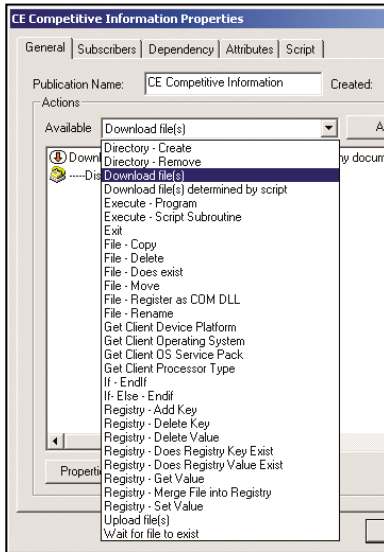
CE Competitive Information Properties

General | Subscribers | Dependency | Attributes | Script

Publication Name: CE Competitive Information Created:

Actions

Available Download file(s) A

Downl ny docum

----Dis

Directory - Create
Directory - Remove
Download file(s)
Download file(s) determined by script
Execute - Program
Execute - Script Subroutine
Exit
File - Copy
File - Delete
File - Does exist
File - Move
File - Register as COM DLL
File - Rename
Get Client Device Platform
Get Client Operating System
Get Client OS Service Pack
Get Client Processor Type
If - EndIf
If- Else - Endif
Registry - Add Key
Registry - Delete Key
Registry - Delete Value
Registry - Does Registry Key Exist
Registry - Does Registry Value Exist
Registry - Get Value
Registry - Merge File into Registry
Registry - Set Value
Upload file(s)
Wait for file to exist

Properti